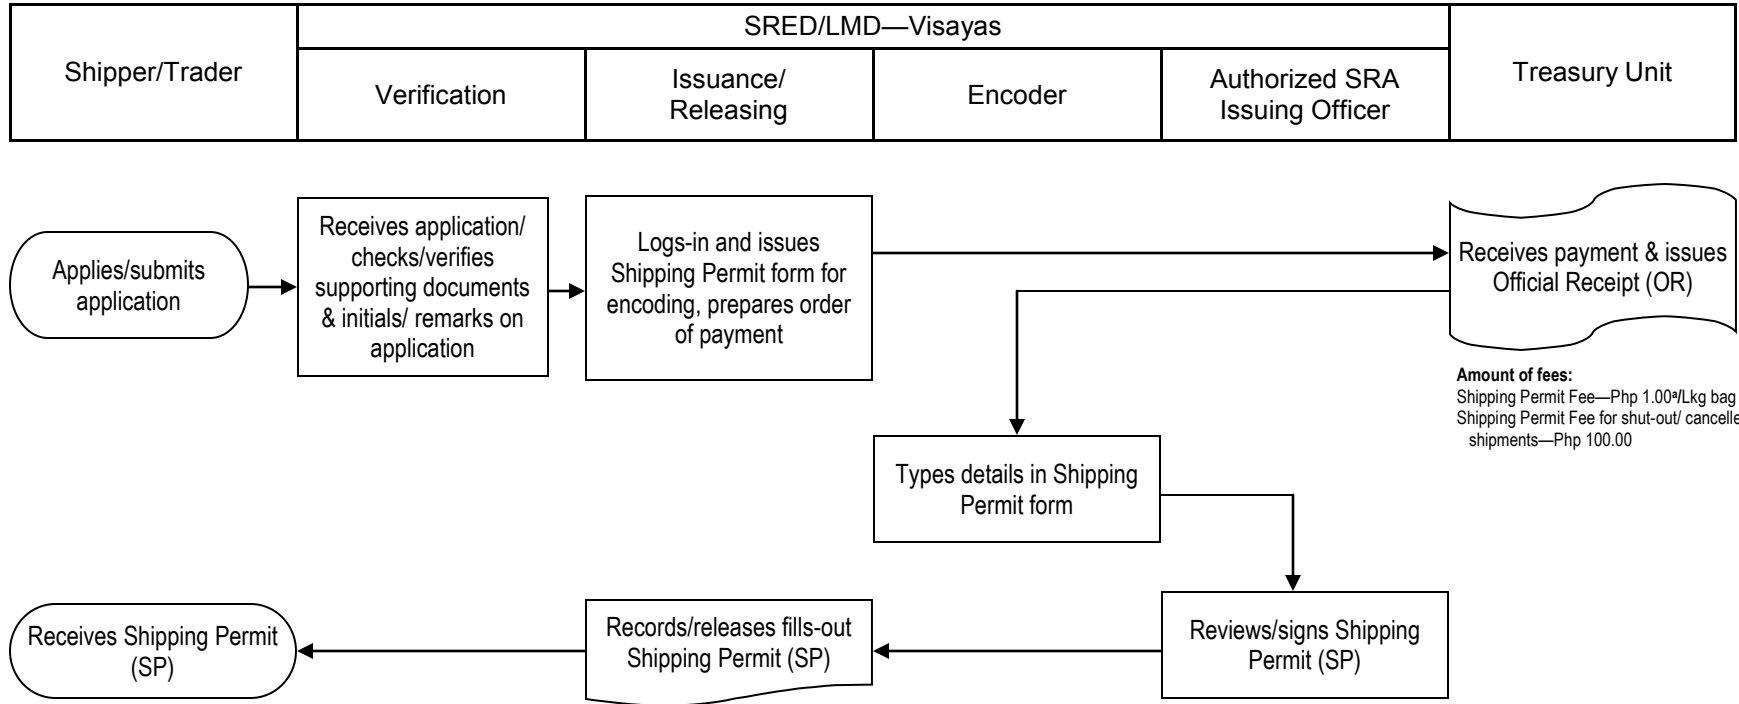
| Shipper/Trader | SRED/LMD—Visayas | | | | Treasury Unit |
|---|---|---|---|---|---|
| | Verification | Issuance/ Releasing | Encoder | Authorized SRA Issuing Officer | |

Applies/submits application

Receives application/ checks/verifies supporting documents & initials/ remarks on application

Logs-in and issues Shipping Permit form for encoding, prepares order of payment

Receives payment & issues Official Receipt (OR)

**Amount of fees:**
Shipping Permit Fee—Php 1.00ª/Lkg bag
Shipping Permit Fee for shut-out/ cancelle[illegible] shipments—Php 100.00

Types details in Shipping Permit form

Reviews/signs Shipping Permit (SP)

Records/releases fills-out Shipping Permit (SP)

Receives Shipping Permit (SP)